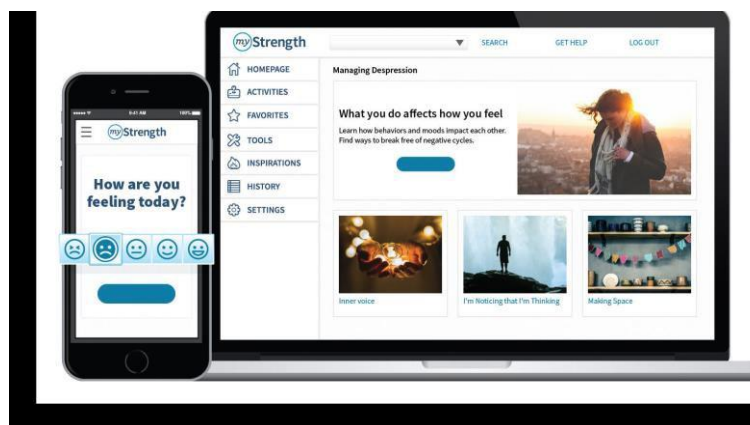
myStrength

SEARCH GET HELP LOG OUT

HOMEPAGE
ACTIVITIES
FAVORITES
TOOLS
INSPIRATIONS
HISTORY
SETTINGS

Managing Desspression

What you do affects how you feel

Learn how behaviors and moods impact each other. Find ways to break free of negative cycles.

Inner voice

I'm Noticing that I'm Thinking

Making Space

9:41 AM 100%

myStrength

How are you feeling today?